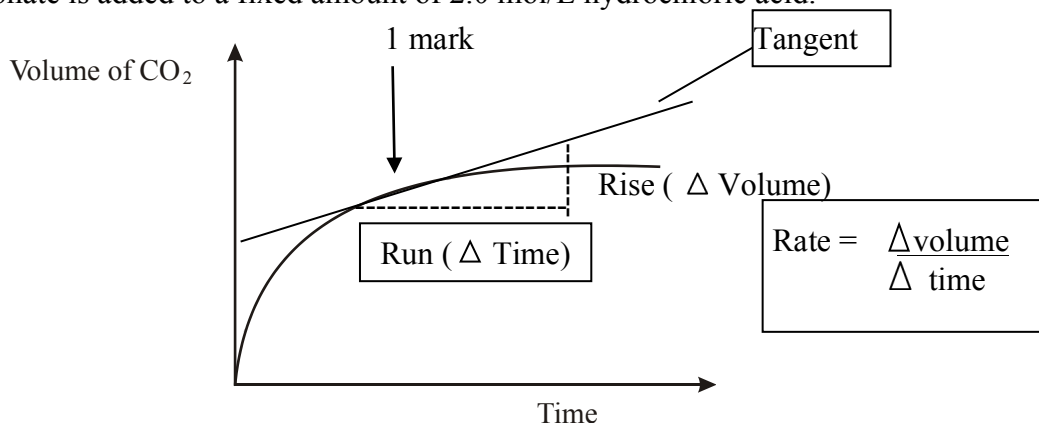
onate is added to a fixed amount of 2.0 mol/L hydrochloric acid.

1 mark

Tangent

Volume of $CO_2$

Rise ( $\Delta$ Volume)

Run ( $\Delta$ Time)

Rate = $\frac{\Delta \text{volume}}{\Delta \text{ time}}$

Time